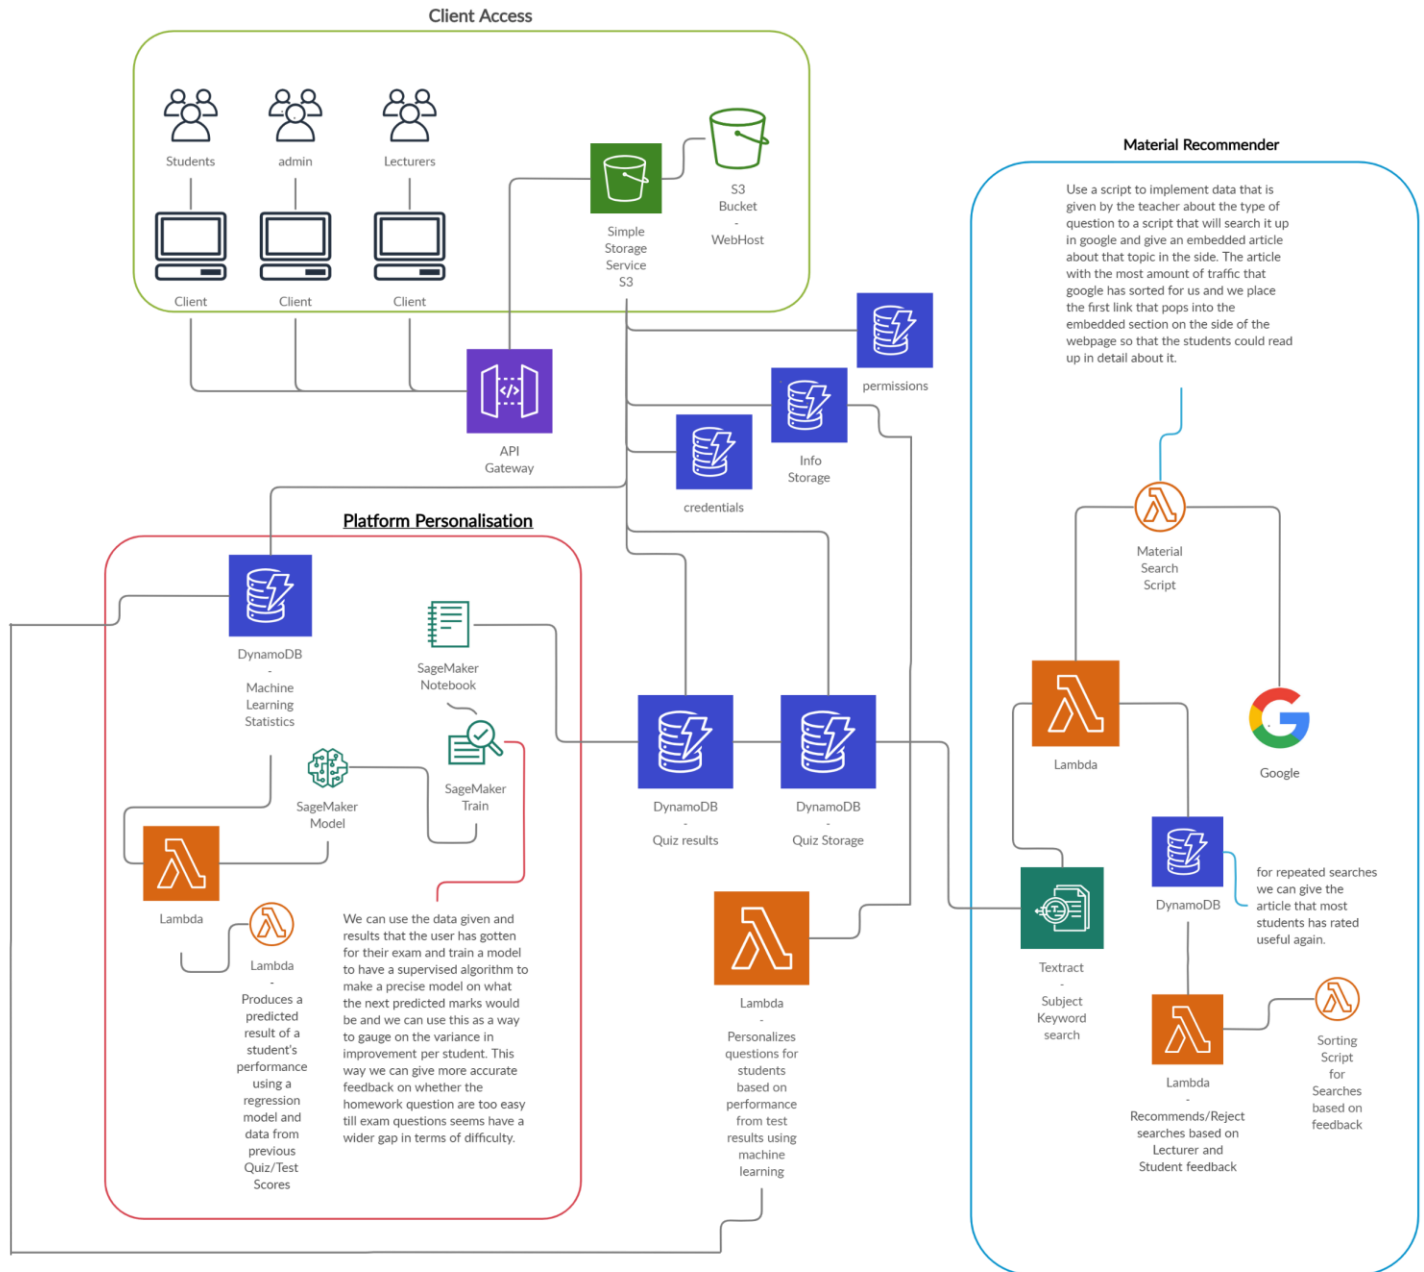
Client Access

Students

admin

Lecturers

Client

Client

Client

Simple Storage Service S3

S3 Bucket - WebHost

API Gateway

permissions

Info Storage

credentials

Material Recommender

Use a script to implement data that is given by the teacher about the type of question to a script that will search it up in google and give an embedded article about that topic in the side. The article with the most amount of traffic that google has sorted for us and we place the first link that pops into the embedded section on the side of the webpage so that the students could read up in detail about it.

Material Search Script

Lambda

Google

Platform Personalisation

DynamoDB - Machine Learning Statistics

SageMaker Notebook

SageMaker Train

SageMaker Model

Lambda

Lambda - Produces a predicted result of a student's performance using a regression model and data from previous Quiz/Test Scores

We can use the data given and results that the user has gotten for their exam and train a model to have a supervised algorithm to make a precise model on what the next predicted marks would be and we can use this as a way to gauge on the variance in improvement per student. This way we can give more accurate feedback on whether the homework question are too easy till exam questions seems have a wider gap in terms of difficulty.

DynamoDB - Quiz results

DynamoDB - Quiz Storage

Lambda - Personalizes questions for students based on performance from test results using machine learning

Textract - Subject Keyword search

DynamoDB

for repeated searches we can give the article that most students has rated useful again.

Lambda - Recommends/Reject searches based on Lecturer and Student feedback

Sorting Script for Searches based on feedback